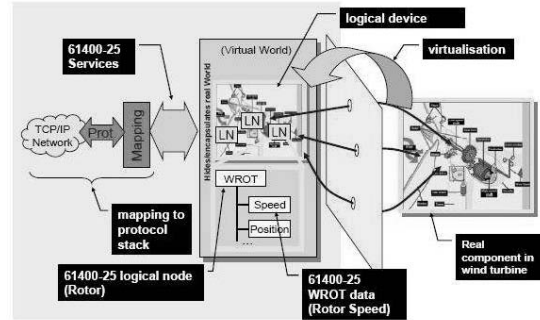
logical device

61400-25 Services

(Virtual World)

virtualisation

Hides/encapsulates real World

TCP/IP Network

Prot

Mapping

LN

LN

LN

WROT

Speed

Position

...

mapping to protocol stack

61400-25 logical node (Rotor)

61400-25 WROT data (Rotor Speed)

Real component in wind turbine